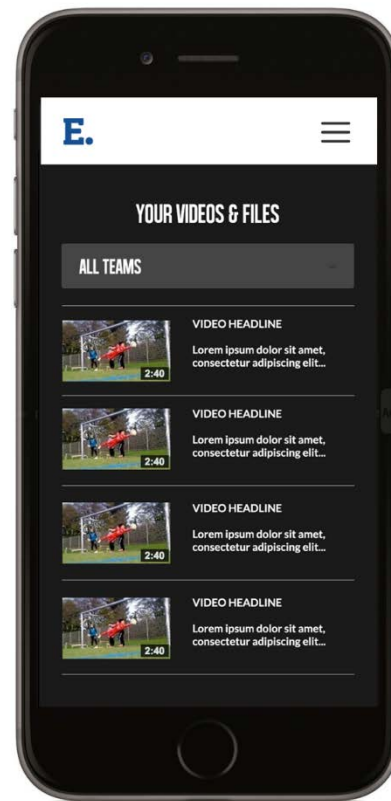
E.

YOUR VIDEOS & FILES

ALL TEAMS

2:40

VIDEO HEADLINE

Lorem ipsum dolor sit amet, consectetur adipiscing elit...

2:40

VIDEO HEADLINE

Lorem ipsum dolor sit amet, consectetur adipiscing elit...

2:40

VIDEO HEADLINE

Lorem ipsum dolor sit amet, consectetur adipiscing elit...

2:40

VIDEO HEADLINE

Lorem ipsum dolor sit amet, consectetur adipiscing elit...